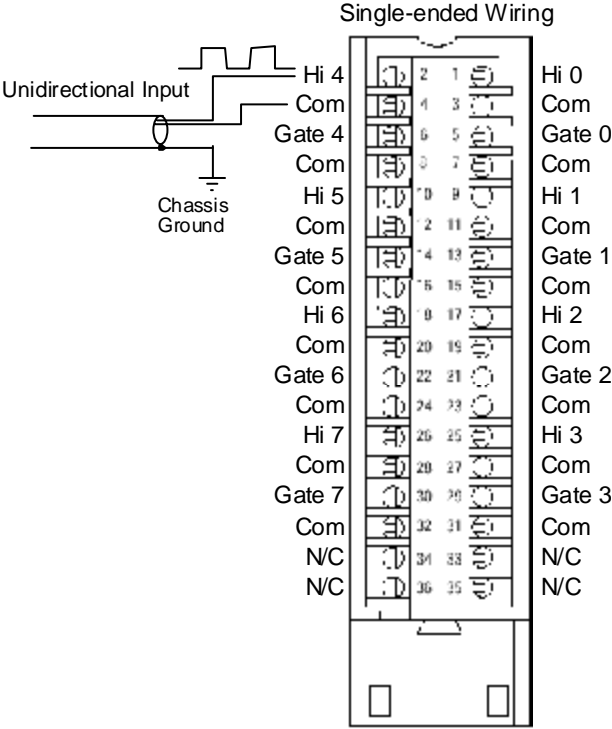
Single-ended Wiring

Unidirectional Input

Chassis Ground

Hi 4
Com
Gate 4
Com
Hi 5
Com
Gate 5
Com
Hi 6
Com
Gate 6
Com
Hi 7
Com
Gate 7
Com
N/C
N/C

2 1
4 3
6 5
8 7
10 9
12 11
14 13
16 15
18 17
20 19
22 21
24 23
26 25
28 27
30 29
32 31
34 33
36 35

Hi 0
Com
Gate 0
Com
Hi 1
Com
Gate 1
Com
Hi 2
Com
Gate 2
Com
Hi 3
Com
Gate 3
Com
N/C
N/C